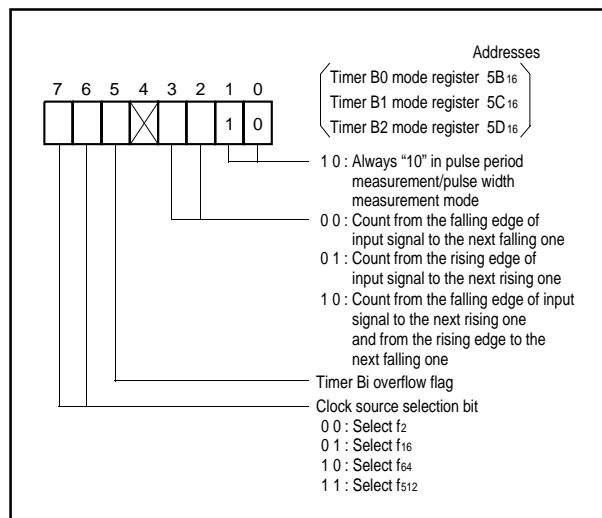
Addresses
Timer B0 mode register $5B_{16}$
Timer B1 mode register $5C_{16}$
Timer B2 mode register $5D_{16}$

7 6 5 4 3 2 1 0

1 0

1 0 : Always “10” in pulse period measurement/pulse width measurement mode

0 0 : Count from the falling edge of input signal to the next falling one
0 1 : Count from the rising edge of input signal to the next rising one
1 0 : Count from the falling edge of input signal to the next rising one and from the rising edge to the next falling one

Timer Bi overflow flag

Clock source selection bit
0 0 : Select $f_2$
0 1 : Select $f_{16}$
1 0 : Select $f_{64}$
1 1 : Select $f_{512}$